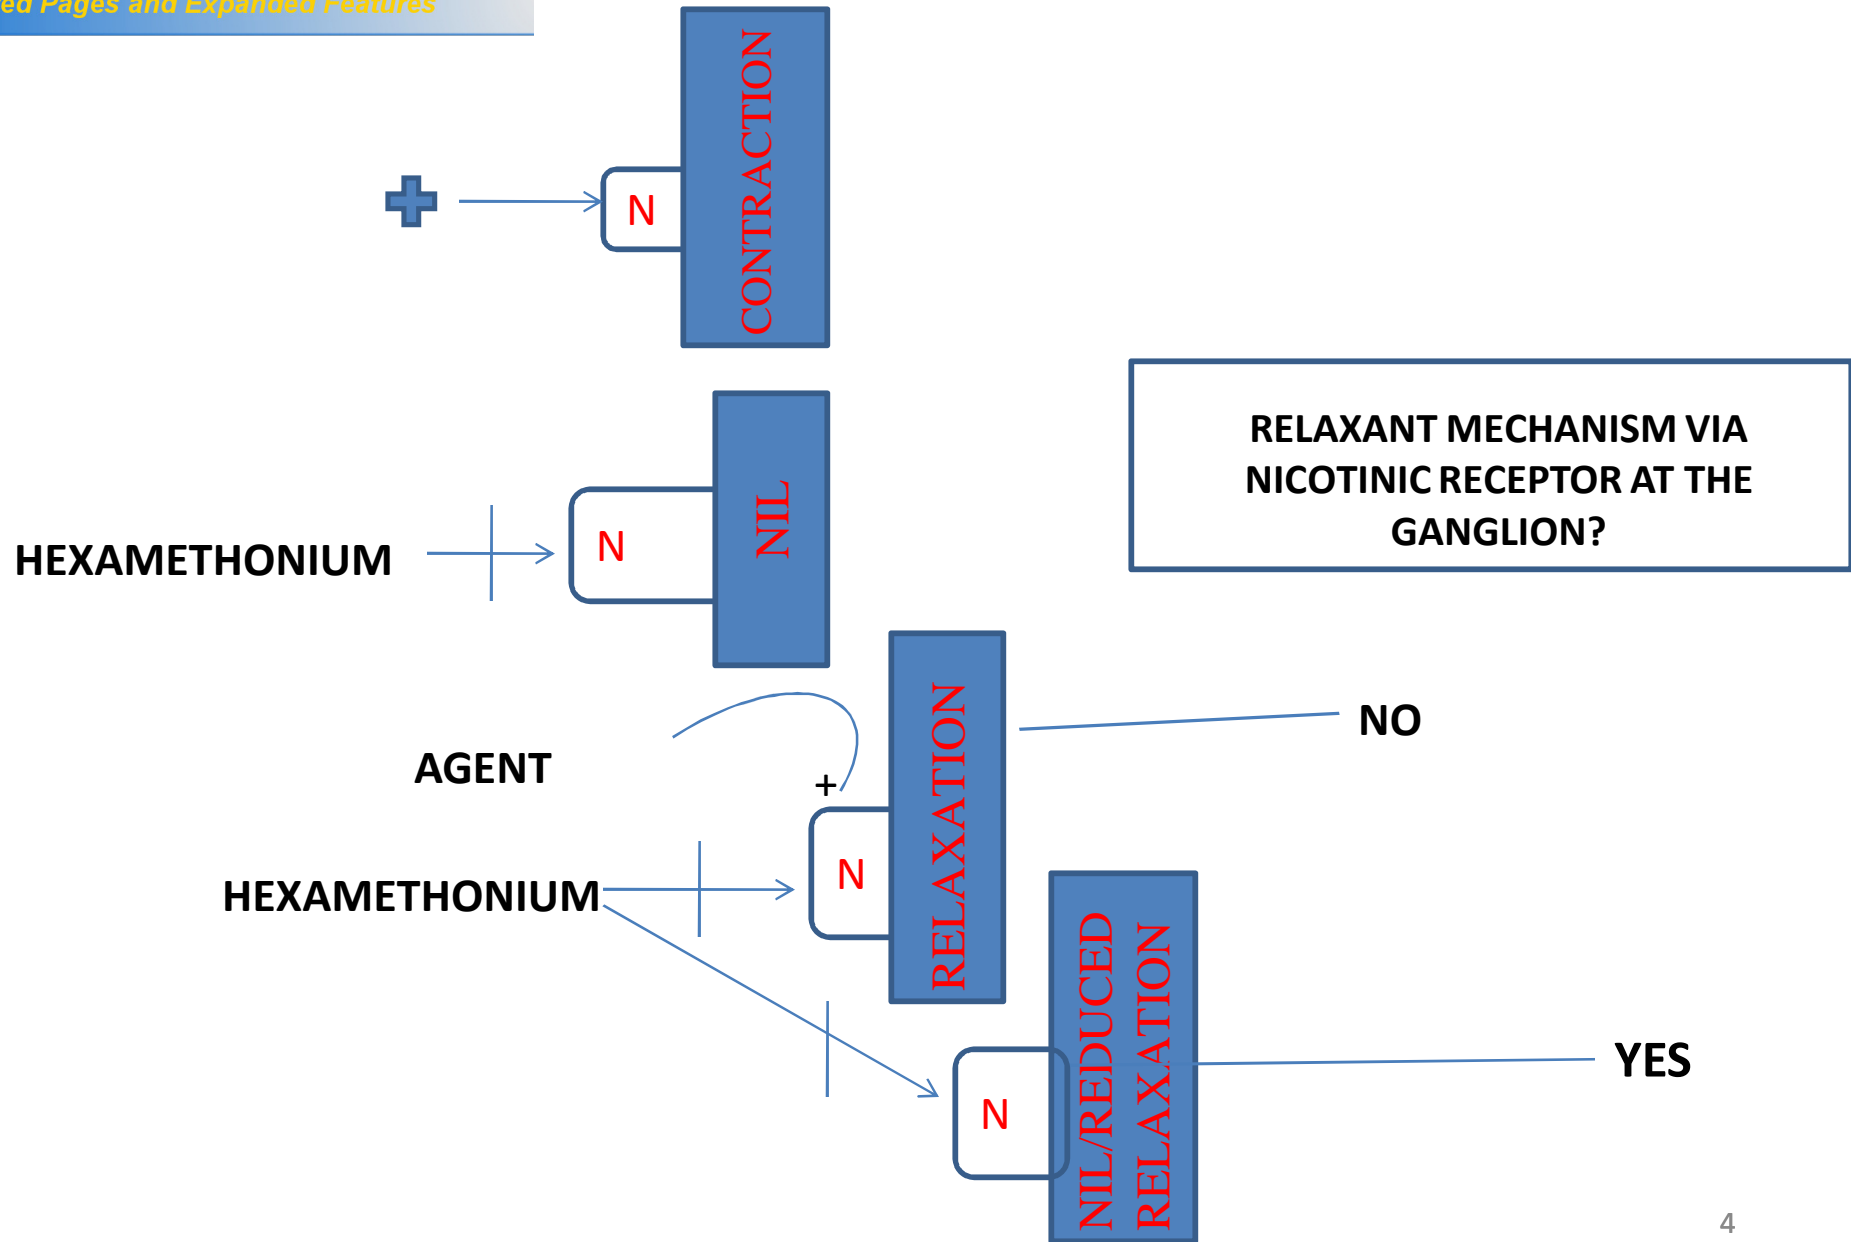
ed Pages and Expanded Features

N

CONTRACTION

RELAXANT MECHANISM VIA NICOTINIC RECEPTOR AT THE GANGLION?

HEXAMETHONIUM

N

NIL

AGENT

+

N

RELAXATION

NO

HEXAMETHONIUM

N

NIL/REDUCED RELAXATION

YES

4